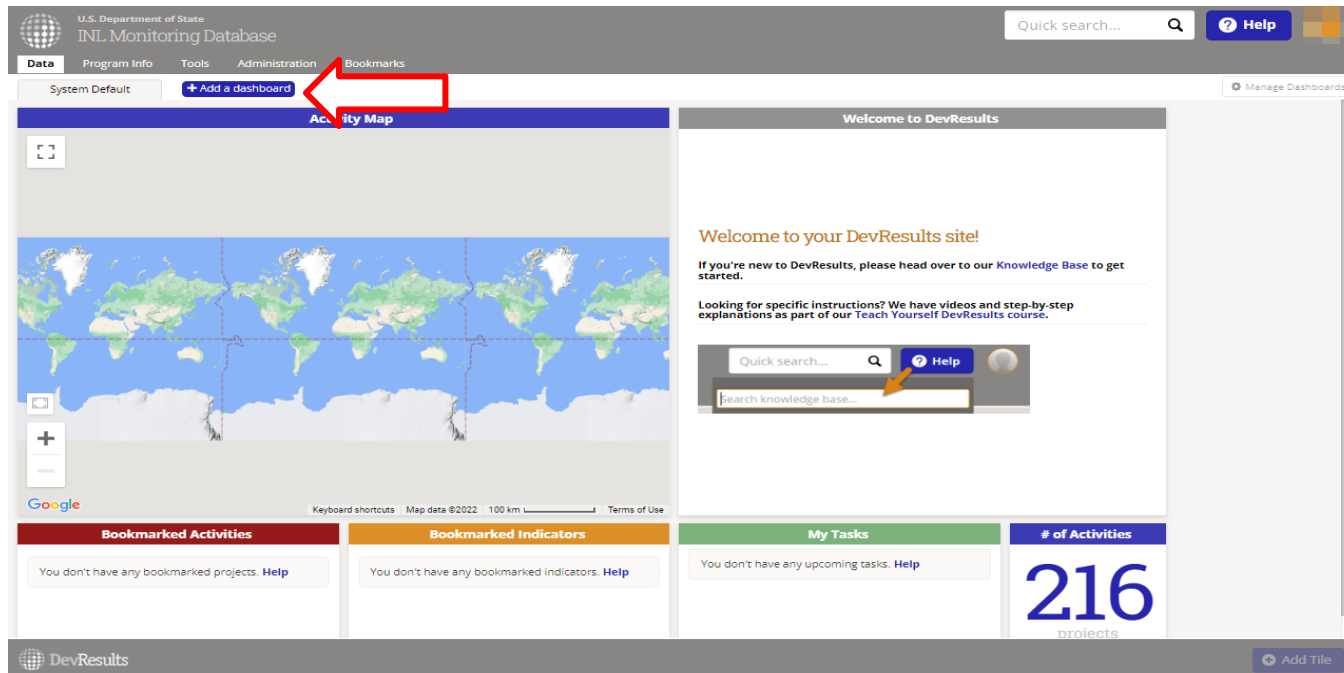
U.S. Department of State
INL Monitoring Database

Quick search...

Help

Data Program Info Tools Administration Bookmarks

System Default

+ Add a dashboard

Manage Dashboards

Activity Map

Google

Keyboard shortcuts Map data ©2022 100 km Terms of Use

Welcome to DevResults

Welcome to your DevResults site!

If you're new to DevResults, please head over to our Knowledge Base to get started.

Looking for specific instructions? We have videos and step-by-step explanations as part of our Teach Yourself DevResults course.

Quick search...

Help

Search knowledge base...

Bookmarked Activities

You don't have any bookmarked projects. Help

Bookmarked Indicators

You don't have any bookmarked indicators. Help

My Tasks

You don't have any upcoming tasks. Help

# of Activities

216

projects

DevResults

Add Tile